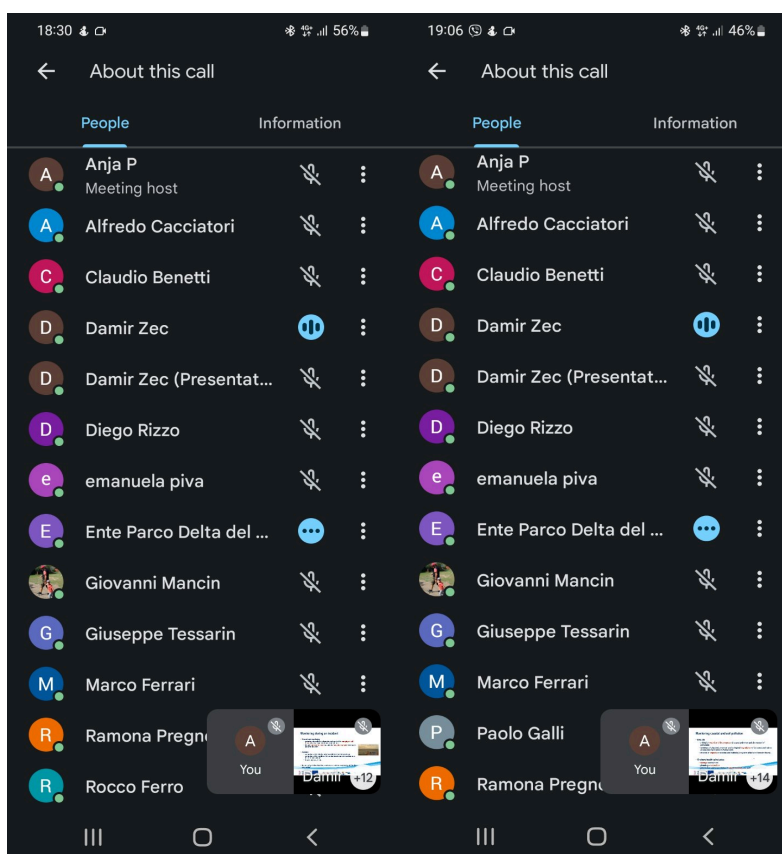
18:30

56%

About this call

People

Information

A Anja P
Meeting host

A Alfredo Cacciatori

C Claudio Benetti

D Damir Zec

D Damir Zec (Presentat...

D Diego Rizzo

e emanuela piva

E Ente Parco Delta del ...

Giovanni Mancin

G Giuseppe Tessarin

M Marco Ferrari

R Ramona Pregn

A You

Damir

+12

R Rocco Ferro

19:06

46%

About this call

People

Information

A Anja P
Meeting host

A Alfredo Cacciatori

C Claudio Benetti

D Damir Zec

D Damir Zec (Presentat...

D Diego Rizzo

e emanuela piva

E Ente Parco Delta del ...

Giovanni Mancin

G Giuseppe Tessarin

M Marco Ferrari

P Paolo Galli

A You

Damir

+14

R Ramona Pregn